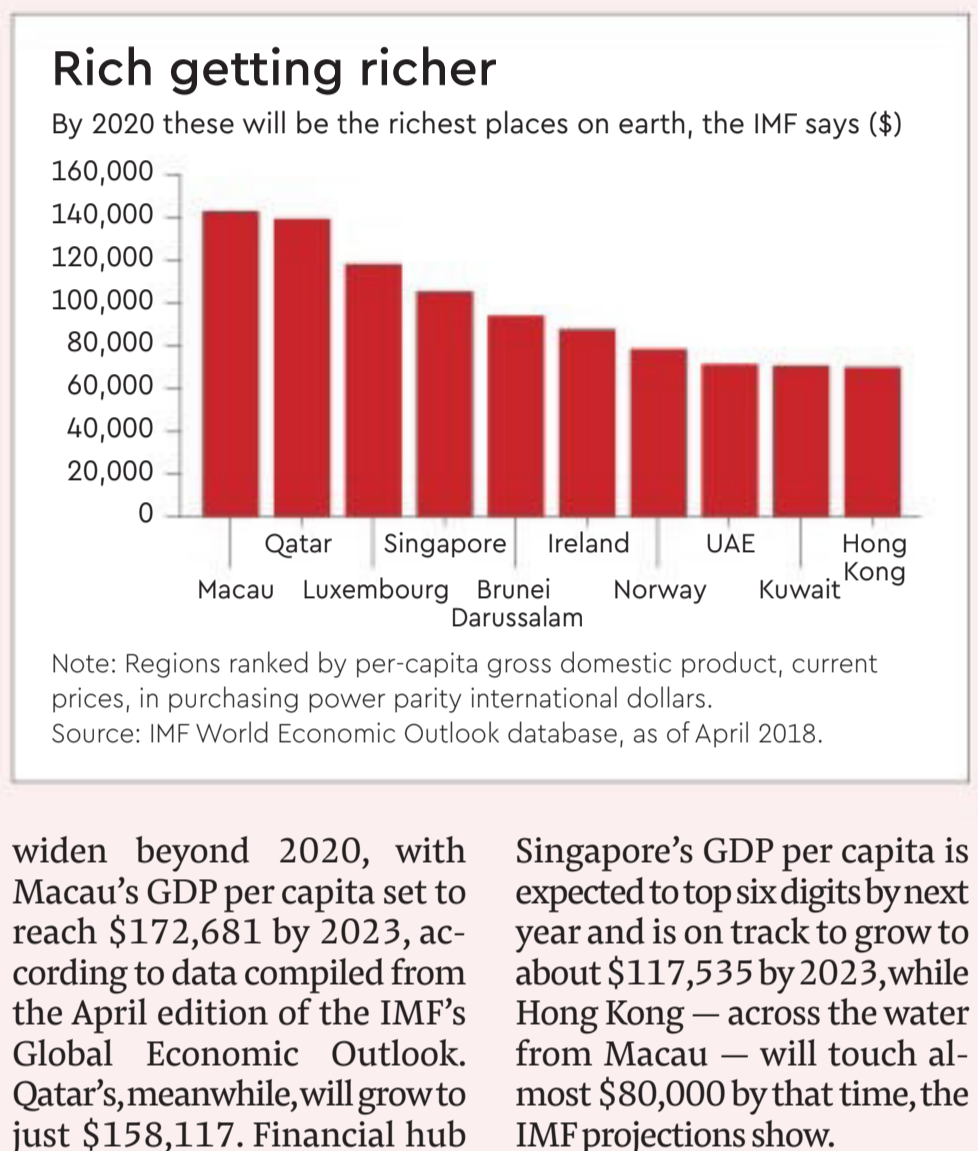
Rich getting richer

By 2020 these will be the richest places on earth, the IMF says ($)

160,000
140,000
120,000
100,000
80,000
60,000
40,000
20,000
0

Macau
Qatar
Luxembourg
Singapore
Brunei Darussalam
Ireland
Norway
UAE
Kuwait
Hong Kong

Note: Regions ranked by per-capita gross domestic product, current prices, in purchasing power parity international dollars.
Source: IMF World Economic Outlook database, as of April 2018.

widen beyond 2020, with Macau's GDP per capita set to reach $172,681 by 2023, according to data compiled from the April edition of the IMF's Global Economic Outlook. Qatar's, meanwhile, will grow to just $158,117. Financial hub

Singapore's GDP per capita is expected to top six digits by next year and is on track to grow to about $117,535 by 2023, while Hong Kong — across the water from Macau — will touch almost $80,000 by that time, the IMF projections show.